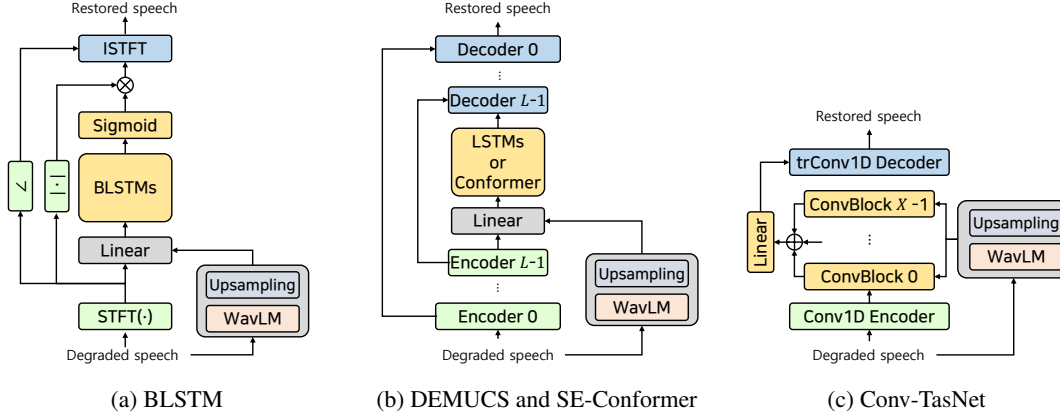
Restored speech
ISTFT
Sigmoid
BLSTMs
$\angle$
$|\cdot|$
Linear
Upsampling
WavLM
STFT(·)
Degraded speech

(a) BLSTM

Restored speech
Decoder 0
⋮
Decoder $L$-1
LSTMs or Conformer
Linear
Encoder $L$-1
⋮
Encoder 0
Upsampling
WavLM
Degraded speech

(b) DEMUCS and SE-Conformer

Restored speech
trConv1D Decoder
ConvBlock $X$ -1
⋮
ConvBlock 0
Linear
Conv1D Encoder
Upsampling
WavLM
Degraded speech

(c) Conv-TasNet